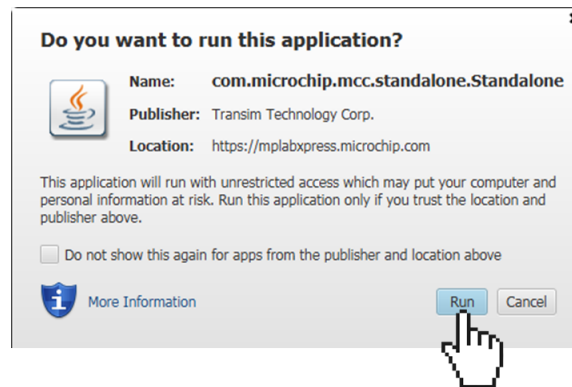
Do you want to run this application?

Name: com.microchip.mcc.standalone.Standalone

Publisher: Transim Technology Corp.

Location: https://mplabxpress.microchip.com

This application will run with unrestricted access which may put your computer and personal information at risk. Run this application only if you trust the location and publisher above.

Do not show this again for apps from the publisher and location above

More Information

Run

Cancel